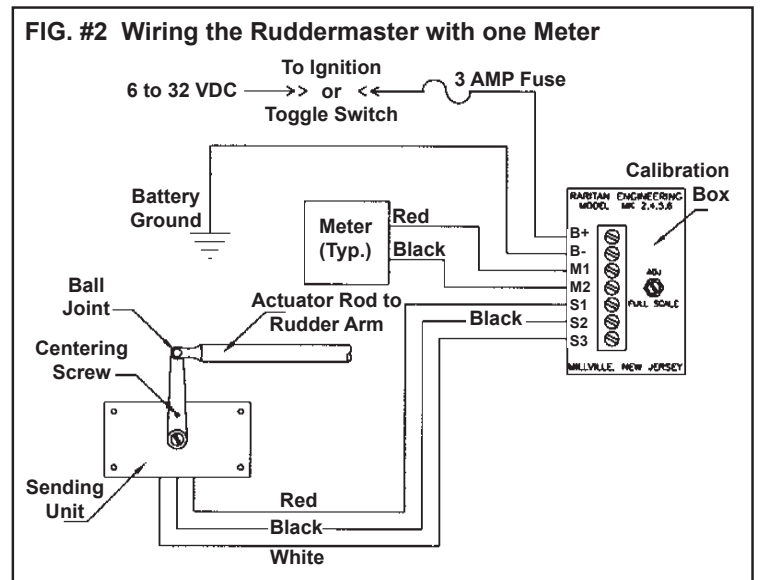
FIG. #2 Wiring the Ruddermaster with one Meter

6 to 32 VDC

To Ignition or Toggle Switch

3 AMP Fuse

Calibration Box

Battery Ground

Meter (Typ.)

Red

Black

RARITAN ENGINEERING MODEL MK 2,4,5,6

B+
B-
M1
M2
S1
S2
S3

ADJ
FULL SCALE

MILLVILLE, NEW JERSEY

Ball Joint

Actuator Rod to Rudder Arm

Black

Centering Screw

Sending Unit

Red

Black

White